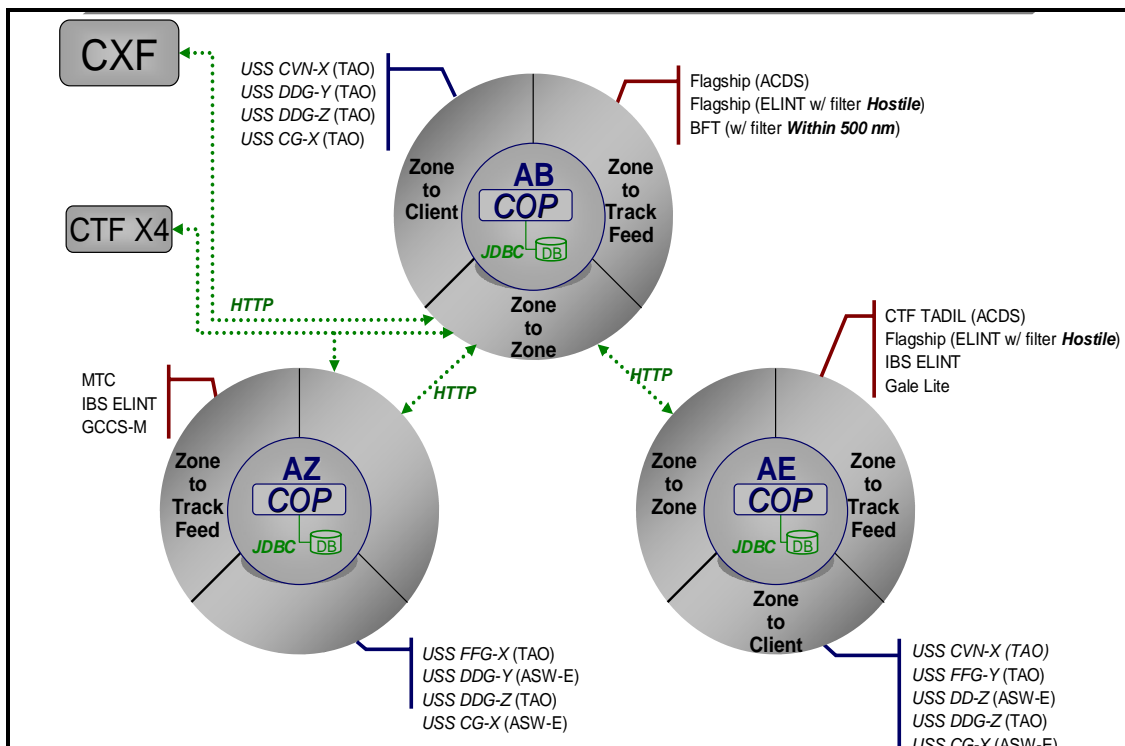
CXF

CTF X4

USS CVN-X (TAO)
USS DDG-Y (TAO)
USS DDG-Z (TAO)
USS CG-X (TAO)

Flagship (ACDS)
Flagship (ELINT w/ filter Hostile)
BFT (w/ filter Within 500 nm)

Zone to Client

AB
COP
JDBC
DB

Zone to Track Feed

HTTP

Zone to Zone

CTF TADIL (ACDS)
Flagship (ELINT w/ filter Hostile)
IBS ELINT
Gale Lite

MTC
IBS ELINT
GCCS-M

HTTP

HTTP

Zone to Track Feed

AZ
COP
JDBC
DB

Zone to Zone

AE
COP
JDBC
DB

Zone to Track Feed

Zone to Client

USS FFG-X (TAO)
USS DDG-Y (ASW-E)
USS DDG-Z (TAO)
USS CG-X (ASW-E)

USS CVN-X (TAO)
USS FFG-Y (TAO)
USS DD-Z (ASW-E)
USS DDG-Z (TAO)
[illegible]